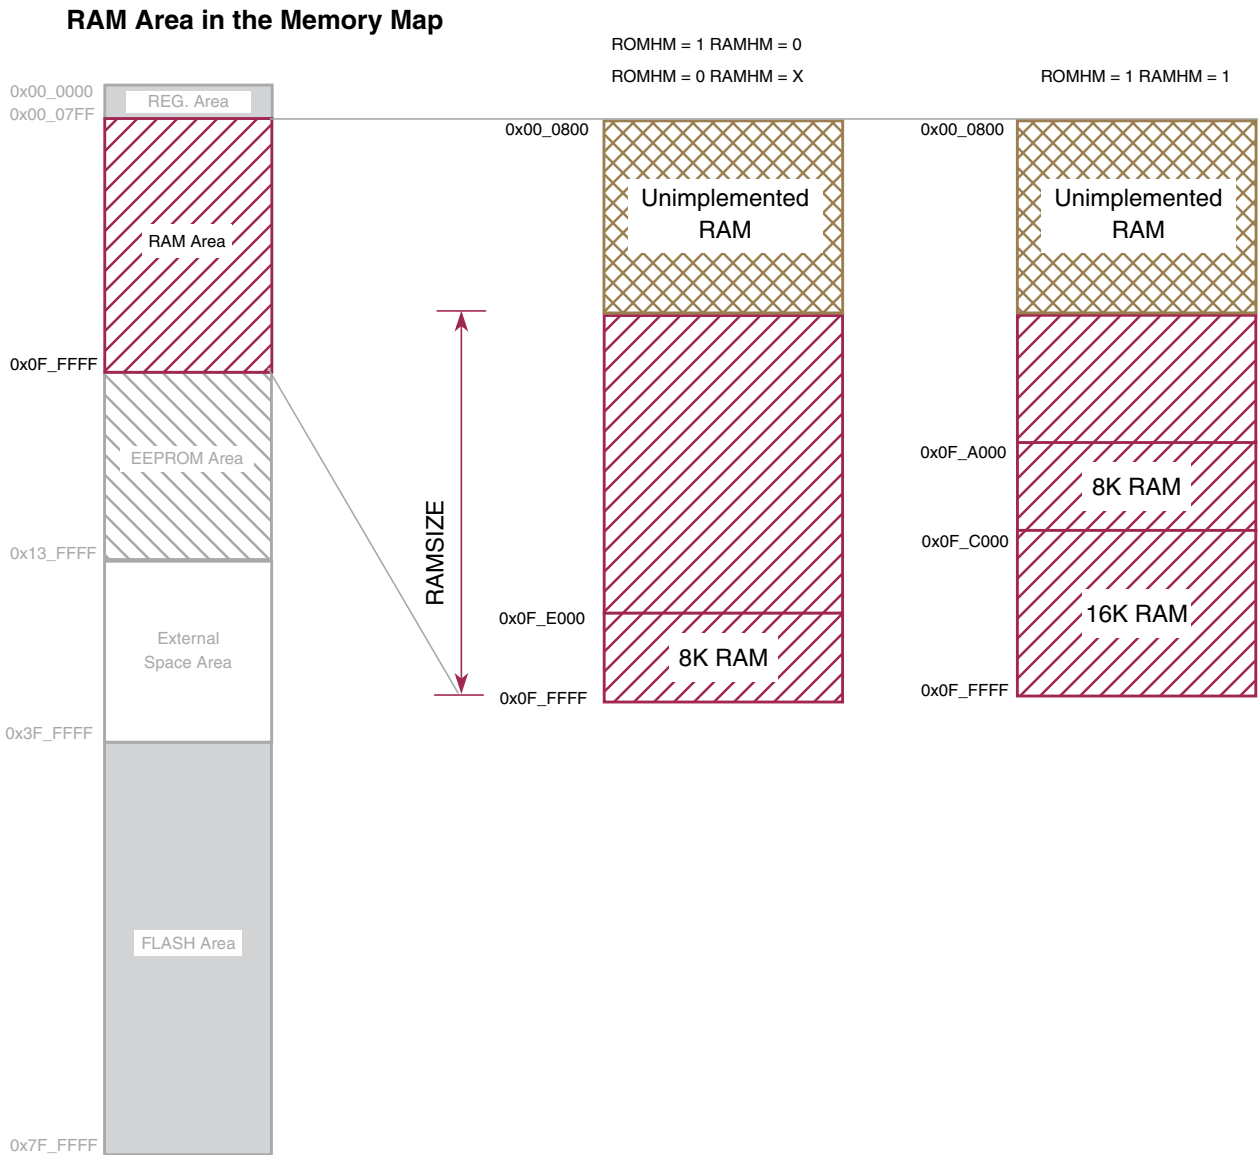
RAM Area in the Memory Map

ROMHM = 1 RAMHM = 0

ROMHM = 0 RAMHM = X

ROMHM = 1 RAMHM = 1

0x00_0000
0x00_07FF
REG. Area

RAM Area

0x0F_FFFF

EEPROM Area

0x13_FFFF

External Space Area

0x3F_FFFF

FLASH Area

0x7F_FFFF

RAMSIZE

0x00_0800
Unimplemented RAM

0x0F_E000
8K RAM
0x0F_FFFF

0x00_0800
Unimplemented RAM

0x0F_A000
8K RAM
0x0F_C000
16K RAM
0x0F_FFFF